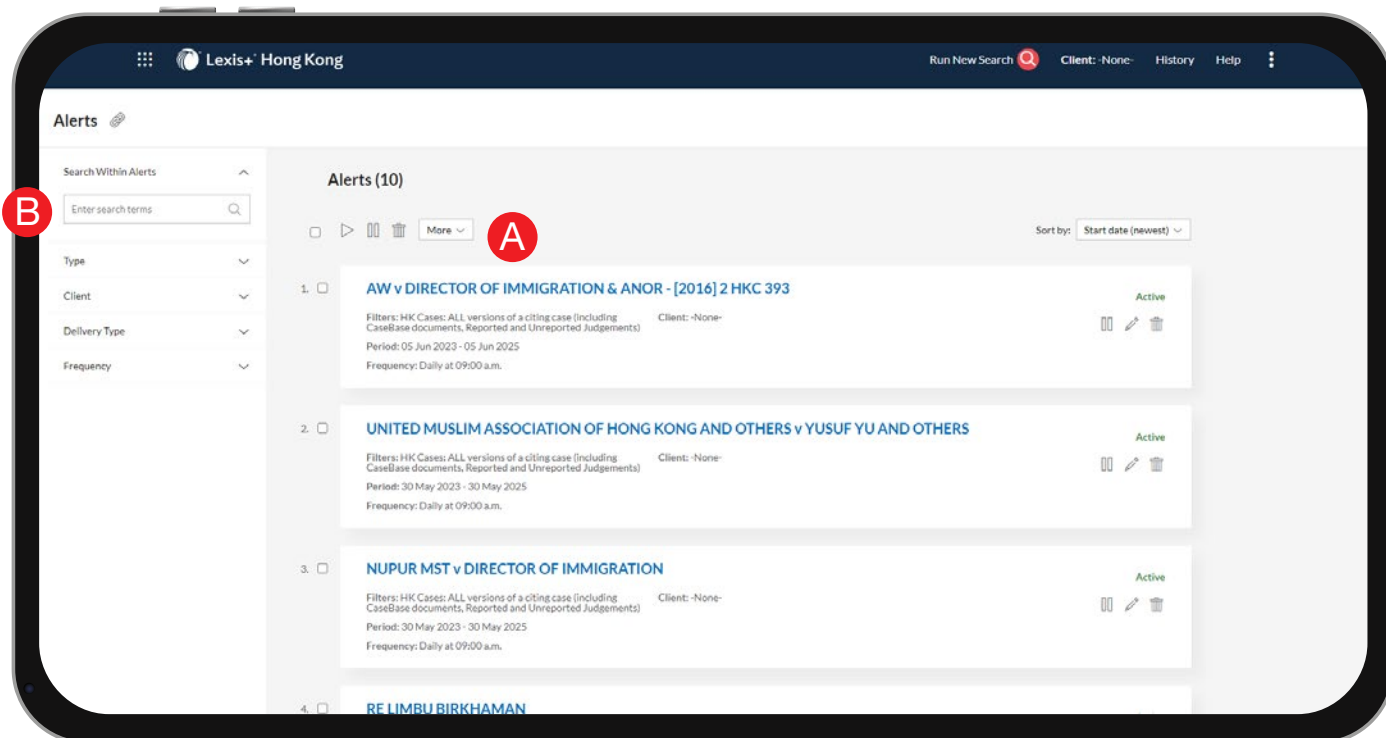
Lexis+ Hong Kong

Run New Search Client: -None- History Help

Alerts

Search Within Alerts

B

Enter search terms

Type

Client

Delivery Type

Frequency

Alerts (10)

More

A

Sort by: Start date (newest)

1. AW v DIRECTOR OF IMMIGRATION & ANOR - [2016] 2 HKC 393

Filters: HK Cases: ALL versions of a citing case (including CaseBase documents, Reported and Unreported Judgements)

Client: -None-

Period: 05 Jun 2023 - 05 Jun 2025

Frequency: Daily at 09:00 a.m.

Active

2. UNITED MUSLIM ASSOCIATION OF HONG KONG AND OTHERS v YUSUF YU AND OTHERS

Filters: HK Cases: ALL versions of a citing case (including CaseBase documents, Reported and Unreported Judgements)

Client: -None-

Period: 30 May 2023 - 30 May 2025

Frequency: Daily at 09:00 a.m.

Active

3. NUPUR MST v DIRECTOR OF IMMIGRATION

Filters: HK Cases: ALL versions of a citing case (including CaseBase documents, Reported and Unreported Judgements)

Client: -None-

Period: 30 May 2023 - 30 May 2025

Frequency: Daily at 09:00 a.m.

Active

4. RE LIMBU BIRKHAMAN